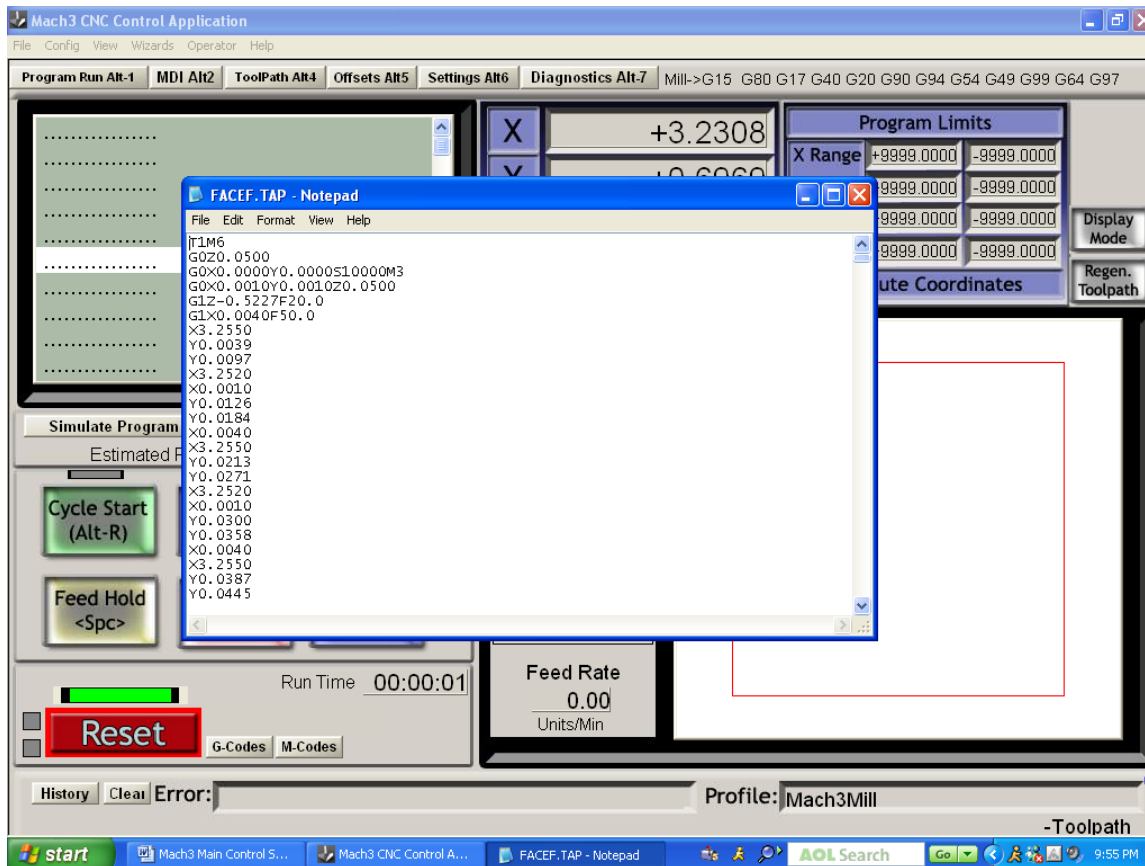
Mach3 CNC Control Application

File Config View Wizards Operator Help

Program Run Alt-1 MDI Alt2 ToolPath Alt4 Offsets Alt5 Settings Alt6 Diagnostics Alt-7 Mill->G15 G80 G17 G40 G20 G90 G94 G54 G49 G99 G64 G97

X +3.2308

Program Limits

X Range +9999.0000 -9999.0000
+9999.0000 -9999.0000
+9999.0000 -9999.0000
+9999.0000 -9999.0000

Display Mode

Regen. Toolpath

ute Coordinates

FACEF.TAP - Notepad

File Edit Format View Help

T1M6
G0Z0.0500
G0X0.0000Y0.0000S10000M3
G0X0.0010Y0.0010Z0.0500
G1Z-0.5227F20.0
G1X0.0040F50.0
X3.2550
Y0.0039
Y0.0097
X3.2520
X0.0010
Y0.0126
Y0.0184
X0.0040
X3.2550
Y0.0213
Y0.0271
X3.2520
X0.0010
Y0.0300
Y0.0358
X0.0040
X3.2550
Y0.0387
Y0.0445

Simulate Program

Estimated F

Cycle Start (Alt-R)

Feed Hold <Spc>

Run Time 00:00:01

Feed Rate
0.00
Units/Min

Reset

G-Codes M-Codes

History Clear Error:

Profile: Mach3Mill

-Toolpath

start Mach3 Main Control S... Mach3 CNC Control A... FACEF.TAP - Notepad AOL Search Go 9:55 PM